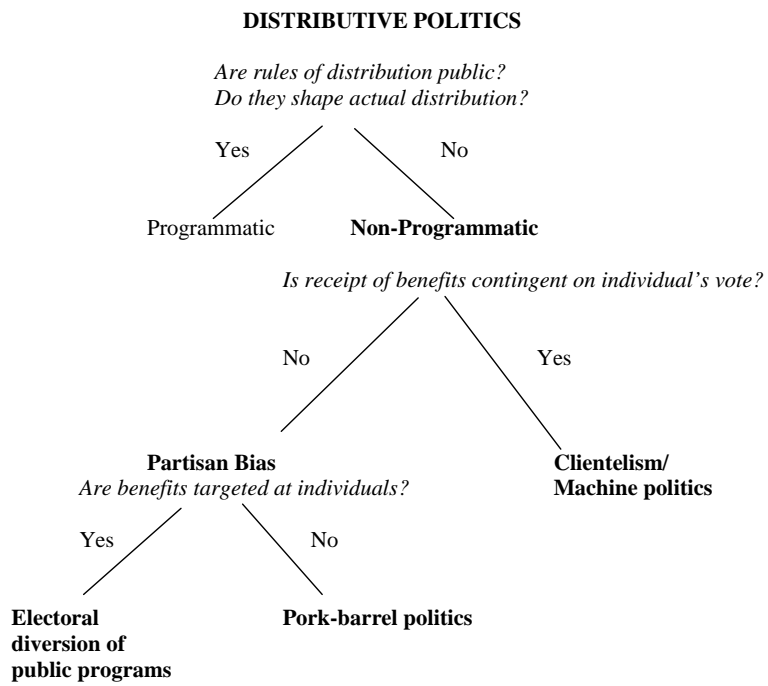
DISTRIBUTIVE POLITICS

Are rules of distribution public?
Do they shape actual distribution?

Yes

No

Programmatic

Non-Programmatic

Is receipt of benefits contingent on individual's vote?

No

Yes

Partisan Bias
Are benefits targeted at individuals?

Clientelism/
Machine politics

Yes

No

Electoral diversion of public programs

Pork-barrel politics